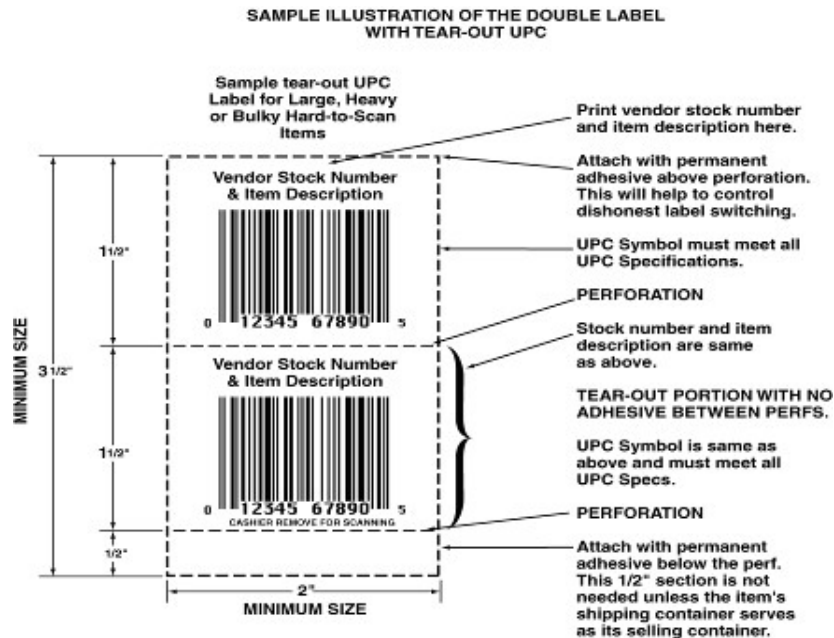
SAMPLE ILLUSTRATION OF THE DOUBLE LABEL
WITH TEAR-OUT UPC

Sample tear-out UPC Label for Large, Heavy or Bulky Hard-to-Scan Items

Print vendor stock number and item description here.

Attach with permanent adhesive above perforation. This will help to control dishonest label switching.

Vendor Stock Number & Item Description

0 12345 67890 5

UPC Symbol must meet all UPC Specifications.

PERFORATION

Stock number and item description are same as above.

Vendor Stock Number & Item Description

0 12345 67890 5

CASHIER REMOVE FOR SCANNING

TEAR-OUT PORTION WITH NO ADHESIVE BETWEEN PERFS.

UPC Symbol is same as above and must meet all UPC Specs.

PERFORATION

Attach with permanent adhesive below the perf. This 1/2" section is not needed unless the item's shipping container serves as its selling container.

MINIMUM SIZE

3 1/2"

1 1/2"

1 1/2"

1/2"

2"

MINIMUM SIZE